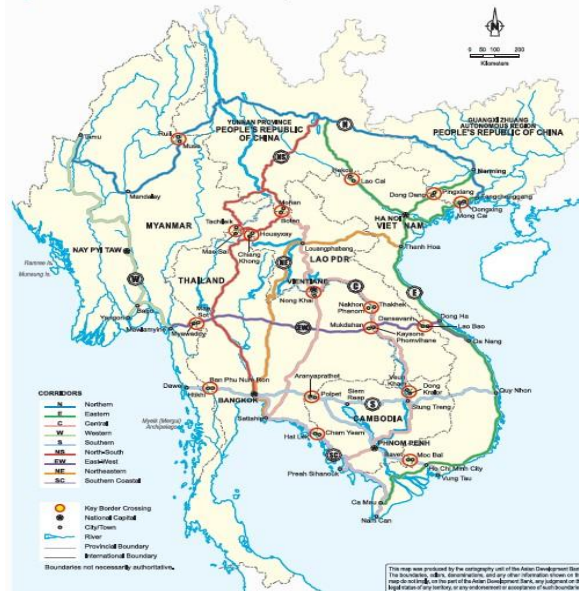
N

0 50 100 200
Kilometers

YUNNAN PROVINCE
PEOPLE'S REPUBLIC OF CHINA

GUANGXI ZHUANG AUTONOMOUS REGION
PEOPLE'S REPUBLIC OF CHINA

Tamu
Ruili
Muse
Mandalay
MYANMAR
NAY PYI TAW
Ranong to Kawthaung
Yangon
Bago
Mawlamyine
Myawaddy
Mae Sot
Tachilek
Mae Sai
Chiang Khong
Houayxay
Boten
Mohan
Hekou
Lao Cai
Nanning
Pingxiang
Dong Dang
Dongxing
Mong Cai
Fangchenggang
HA NOI
VIET NAM
Thanh Hoa
Louangphabang
LAO PDR
VIENTIANE
Nong Khai
THAILAND
Nakhon Phanom
Thakhek
Mukdahan
Savannakhet
Densavanh
Kayson Phomvihane
Dong Ha
Lao Bao
Da Nang
Quy Nhon
Dawei
Ban Phu Nam Ron
BANGKOK
Sattahip
Aranyaprathet
Poipet
Siem Reap
CAMBODIA
Stung Treng
Veun Kham
Dong Kralor
Hat Lek
Cham Yeam
PHNOM PENH
Bavet
Moc Bai
Ho Chi Minh City
Vung Tau
Preah Sihanouk
Ca Mau
Nam Can
Myeik (Mergui) Archipelago

CORRIDORS
N Northern
E Eastern
C Central
W Western
S Southern
NS North-South
EW East-West
NE Northeastern
SC Southern Coastal

Key Border Crossing
National Capital
City/Town
River
Provincial Boundary
International Boundary

Boundaries not necessarily authoritative.

This map was produced by the cartography unit of the Asian Development Bank. The boundaries, colors, denominations, and any other information shown on this map do not imply, on the part of the Asian Development Bank, any judgment on the legal status of any territory, or any endorsement or acceptance of such boundaries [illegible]